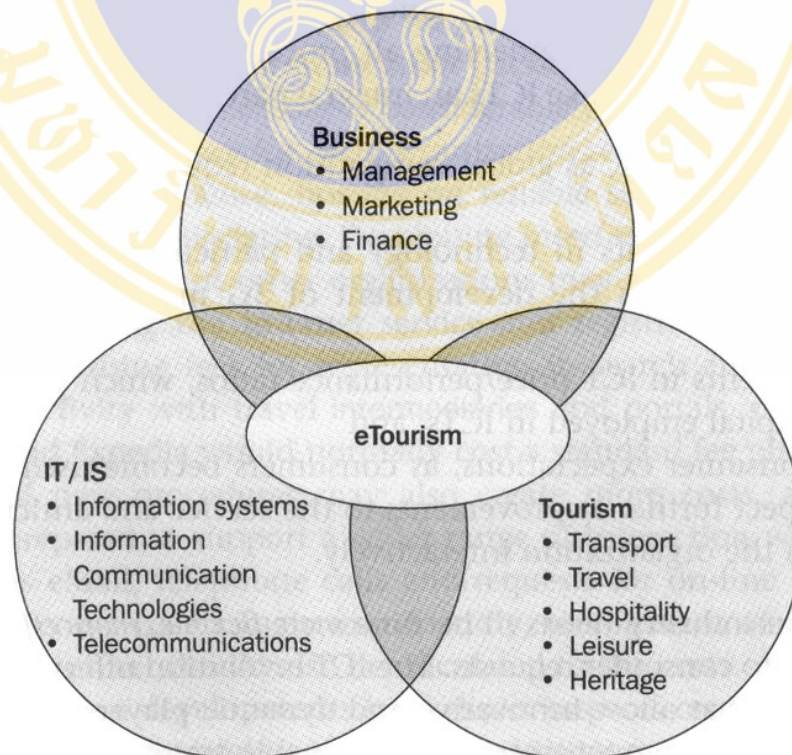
Business
• Management
• Marketing
• Finance

eTourism

IT / IS
• Information systems
• Information Communication Technologies
• Telecommunications

Tourism
• Transport
• Travel
• Hospitality
• Leisure
• Heritage